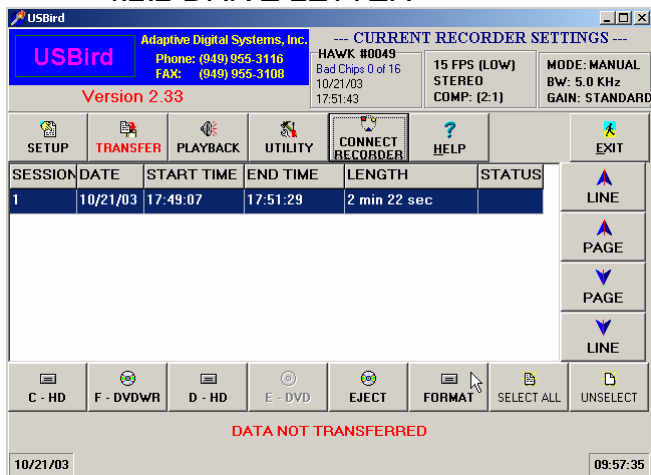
USBird

USBird

Adaptive Digital Systems, Inc.
Phone: (949) 955-3116
FAX: (949) 955-3108

Version 2.33

--- CURRENT RECORDER SETTINGS ---

HAWK #0049
Bad Chips 0 of 16
10/21/03
17:51:43

15 FPS (LOW)
STEREO
COMP: (2:1)

MODE: MANUAL
BW: 5.0 KHz
GAIN: STANDARD

SETUP
TRANSFER
PLAYBACK
UTILITY
CONNECT RECORDER
HELP
EXIT

| SESSION | DATE | START TIME | END TIME | LENGTH | STATUS |
|---|---|---|---|---|---|
| 1 | 10/21/03 | 17:49:07 | 17:51:29 | 2 min 22 sec | |

LINE
PAGE
PAGE
LINE

C - HD
F - DVDWR
D - HD
E - DVD
EJECT
FORMAT
SELECT ALL
UNSELECT

DATA NOT TRANSFERRED

10/21/03
09:57:35